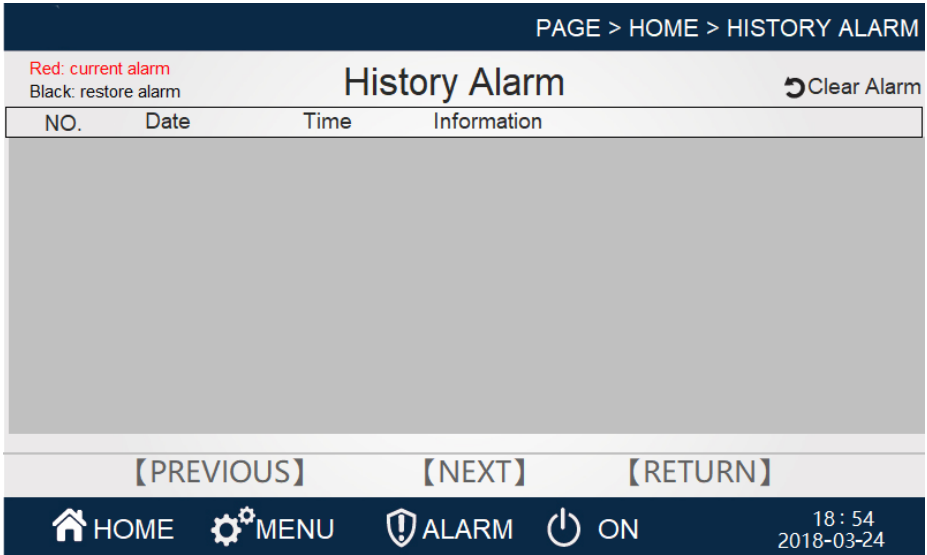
PAGE > HOME > HISTORY ALARM

Red: current alarm
Black: restore alarm

History Alarm

Clear Alarm

| NO. | Date | Time | Information |
|---|---|---|---|

【PREVIOUS】 【NEXT】 【RETURN】

HOME MENU ALARM ON

18 : 54
2018-03-24